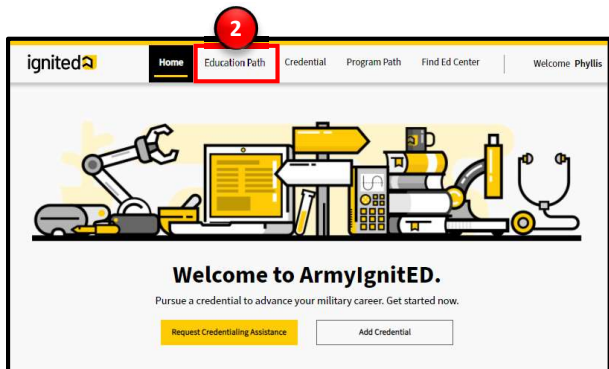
2

ignited

Home Education Path Credential Program Path Find Ed Center Welcome Phyllis

Welcome to ArmyIgnitED.

Pursue a credential to advance your military career. Get started now.

Request Credentialing Assistance

Add Credential